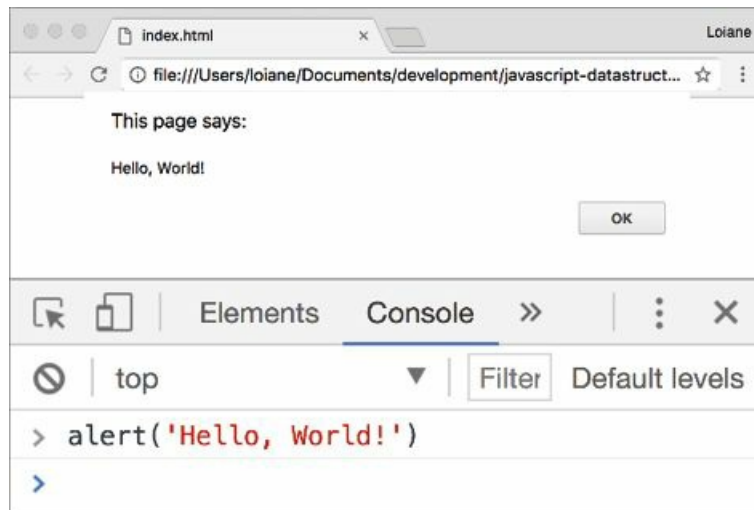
index.html ×

Loiane

file:///Users/loiane/Documents/development/javascript-datastruct...

This page says:

Hello, World!

OK

Elements Console »

top Filter Default levels

> alert('Hello, World!')

>